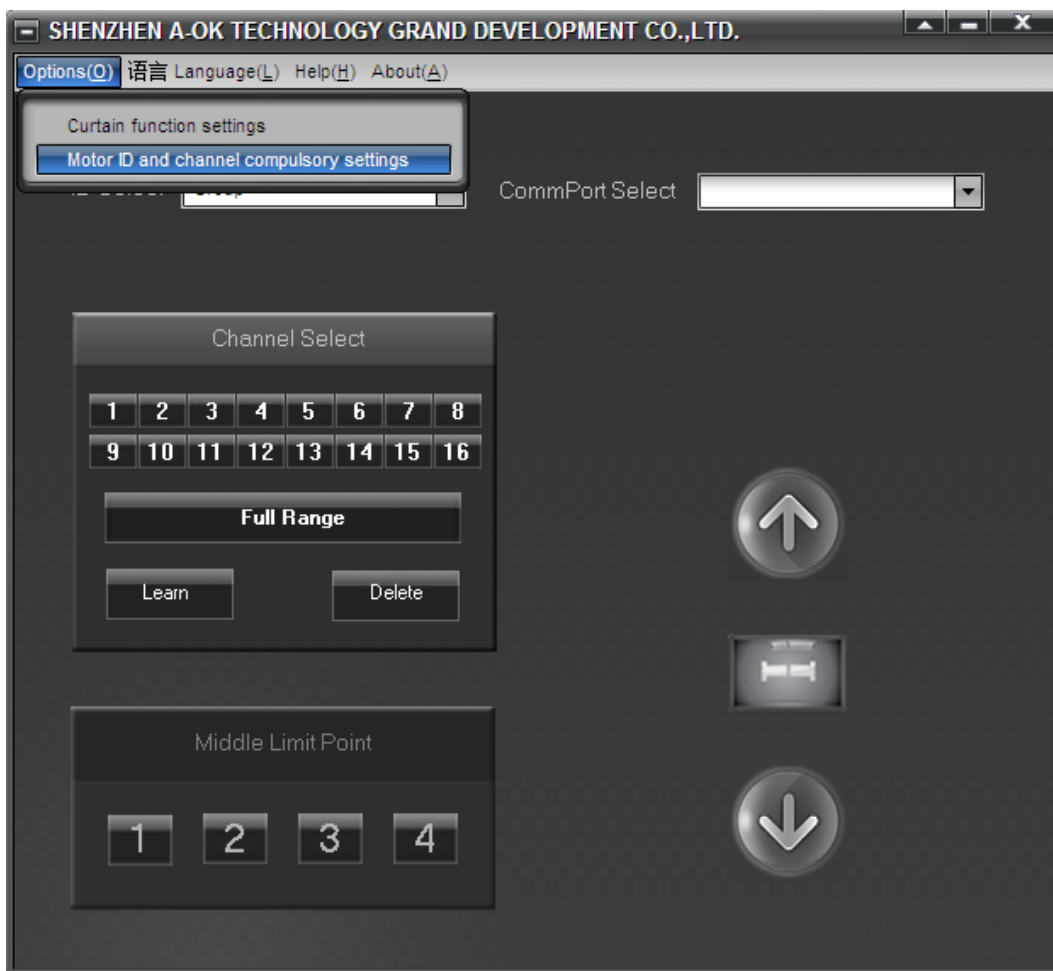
SHENZHEN A-OK TECHNOLOGY GRAND DEVELOPMENT CO.,LTD.

Options(O) 语言 Language(L) Help(H) About(A)

Curtain function settings
Motor ID and channel compulsory settings

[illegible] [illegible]

CommPort Select

Channel Select

1 2 3 4 5 6 7 8
9 10 11 12 13 14 15 16

Full Range

Learn
Delete

Middle Limit Point

1 2 3 4